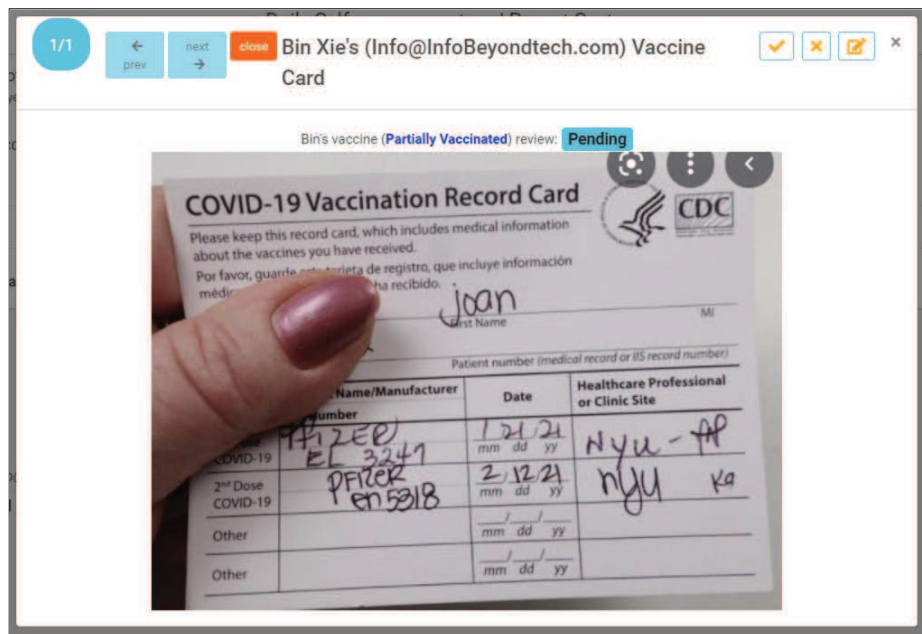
1/1

← prev

next →

close

Bin Xie's (Info@InfoBeyondtech.com) Vaccine Card

✔ ✖ ×

Bin's vaccine (Partially Vaccinated) review: Pending

COVID-19 Vaccination Record Card

CDC

Please keep this record card, which includes medical information about the vaccines you have received.

Por favor, guarde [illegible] tarjeta de registro, que incluye información médi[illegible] ha recibido.

joan

First Name

MI

Patient number (medical record or IIS record number)

| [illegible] Name/Manufacturer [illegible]umber | Date | Healthcare Professional or Clinic Site |
|---|---|---|
| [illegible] COVID-19 — PFIZER EL 3247 | 1/21/21 mm dd yy | NYU - AP |
| 2nd Dose COVID-19 — PFIZER en5318 | 2/12/21 mm dd yy | NYU Ka |
| Other | __/__/__ mm dd yy | |
| Other | __/__/__ mm dd yy | |